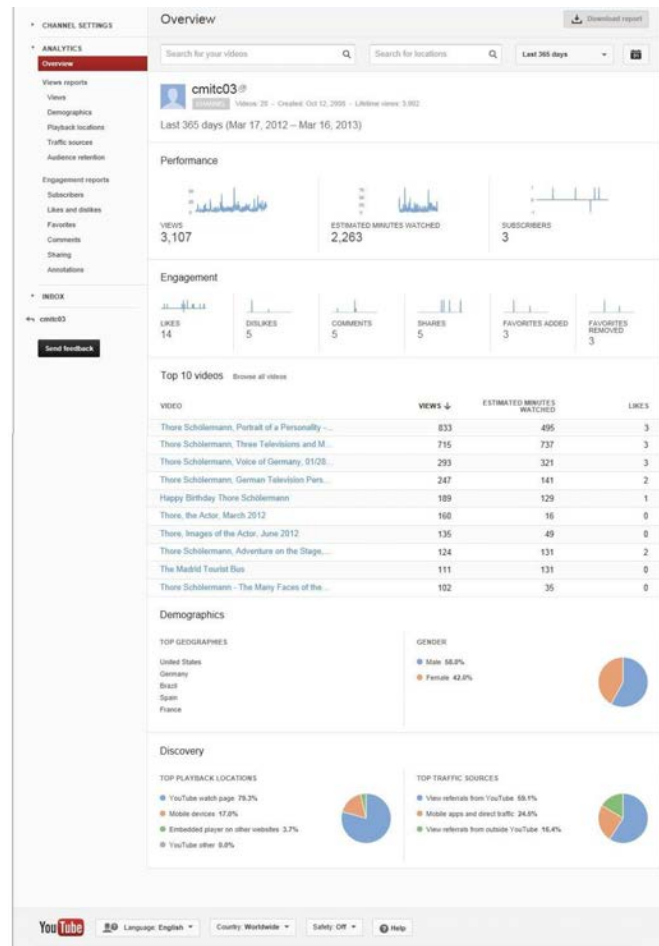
▸ CHANNEL SETTINGS

▾ ANALYTICS

Overview

Views reports

Views

Demographics

Playback locations

Traffic sources

Audience retention

Engagement reports

Subscribers

Likes and dislikes

Favorites

Comments

Sharing

Annotations

▸ INBOX

cmitc03

Send feedback

Overview

Download report

Search for your videos

Search for locations

Last 365 days

cmitc03

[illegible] Videos: 20 – Created: Oct 12, 2006 – Lifetime views: 3,902

Last 365 days (Mar 17, 2012 – Mar 16, 2013)

Performance

VIEWS
3,107

ESTIMATED MINUTES WATCHED
2,263

SUBSCRIBERS
3

Engagement

LIKES
14

DISLIKES
5

COMMENTS
5

SHARES
5

FAVORITES ADDED
3

FAVORITES REMOVED
3

Top 10 videos Browse all videos

| VIDEO | VIEWS | ESTIMATED MINUTES WATCHED | LIKES |
|---|---|---|---|
| Thore Schölermann, Portrait of a Personality -... | 833 | 495 | 3 |
| Thore Schölermann, Three Televisions and M... | 715 | 737 | 3 |
| Thore Schölermann, Voice of Germany, 01/28... | 293 | 321 | 3 |
| Thore Schölermann, German Television Pers... | 247 | 141 | 2 |
| Happy Birthday Thore Schölermann | 189 | 129 | 1 |
| Thore, the Actor, March 2012 | 160 | 16 | 0 |
| Thore, Images of the Actor, June 2012 | 135 | 49 | 0 |
| Thore Schölermann, Adventure on the Stage,... | 124 | 131 | 2 |
| The Madrid Tourist Bus | 111 | 131 | 0 |
| Thore Schölermann - The Many Faces of the... | 102 | 35 | 0 |

Demographics

TOP GEOGRAPHIES

United States
Germany
Brazil
Spain
France

GENDER

Male 58.0%
Female 42.0%

Discovery

TOP PLAYBACK LOCATIONS

YouTube watch page 79.3%
Mobile devices 17.0%
Embedded player on other websites 3.7%
YouTube other 0.0%

TOP TRAFFIC SOURCES

View referrals from YouTube 59.1%
Mobile apps and direct traffic 24.5%
View referrals from outside YouTube 16.4%

YouTube Language: English Country: Worldwide Safety: Off Help